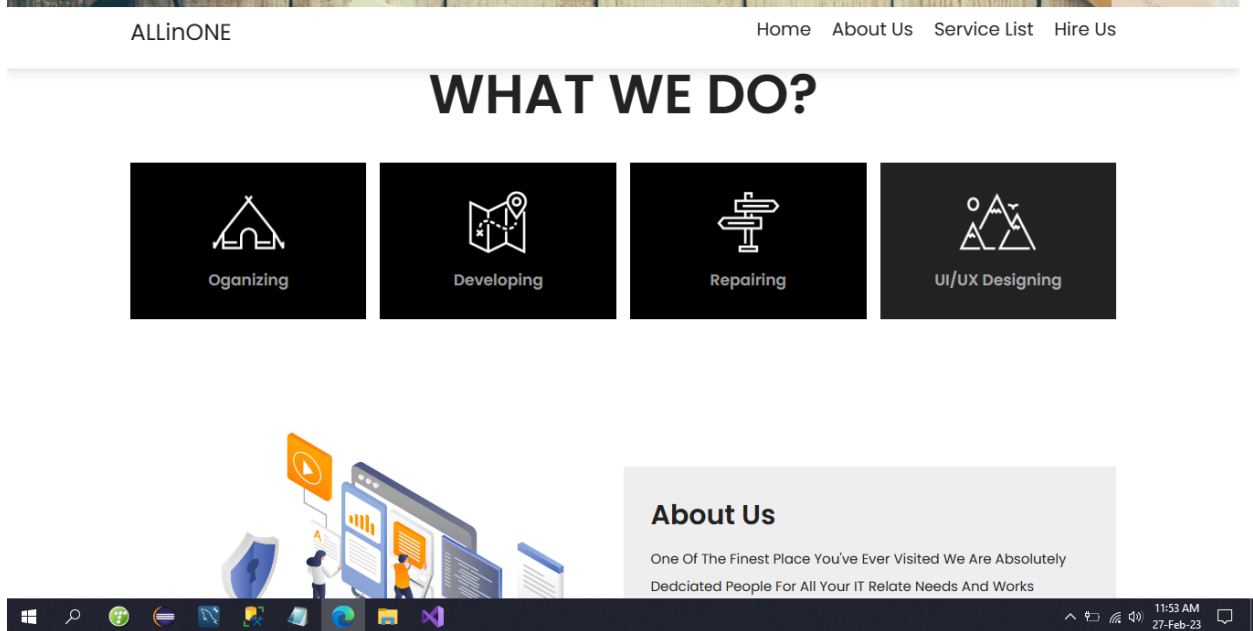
ALLinONE

Home About Us Service List Hire Us

WHAT WE DO?

Oganizing

Developing

Repairing

UI/UX Designing

A

About Us

One Of The Finest Place You've Ever Visited We Are Absolutely Dedciated People For All Your IT Relate Needs And Works

11:53 AM
27-Feb-23